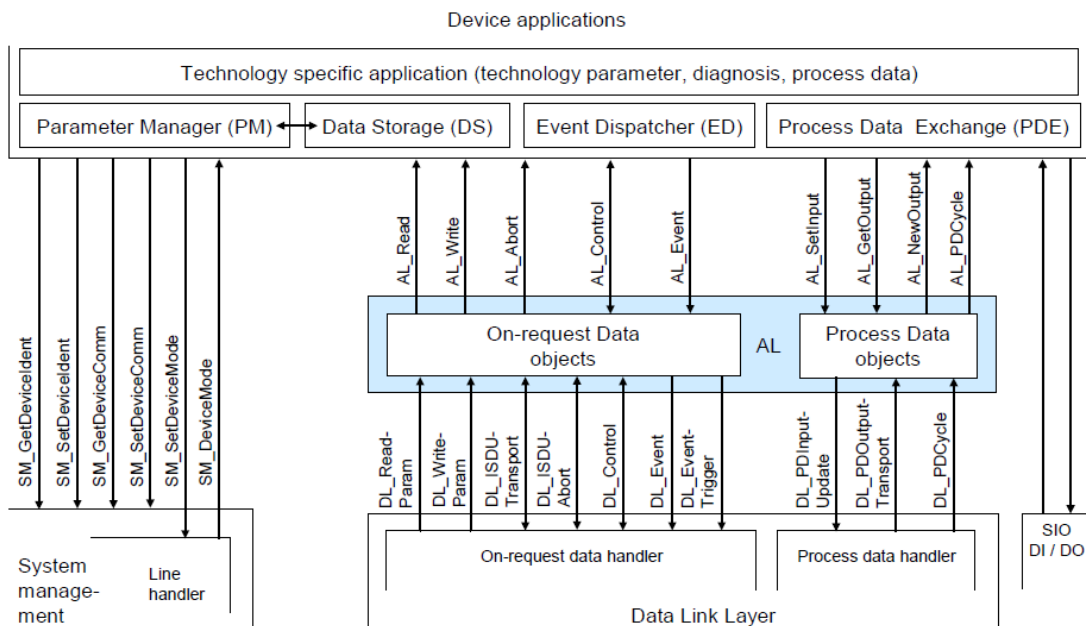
Device applications

Technology specific application (technology parameter, diagnosis, process data)

Parameter Manager (PM)

Data Storage (DS)

Event Dispatcher (ED)

Process Data Exchange (PDE)

SM_GetDeviceIdent

SM_SetDeviceIdent

SM_GetDeviceComm

SM_SetDeviceComm

SM_SetDeviceMode

SM_DeviceMode

AL_Read

AL_Write

AL_Abort

AL_Control

AL_Event

AL_SetInput

AL_GetOutput

AL_NewOutput

AL_PDCycle

On-request Data objects

AL

Process Data objects

DL_Read-Param

DL_Write-Param

DL_ISDU-Transport

DL_ISDU-Abort

DL_Control

DL_Event

DL_Event-Trigger

DL_PDInput-Update

DL_PDOutput-Transport

DL_PDCycle

System management

Line handler

On-request data handler

Process data handler

SIO DI / DO

Data Link Layer